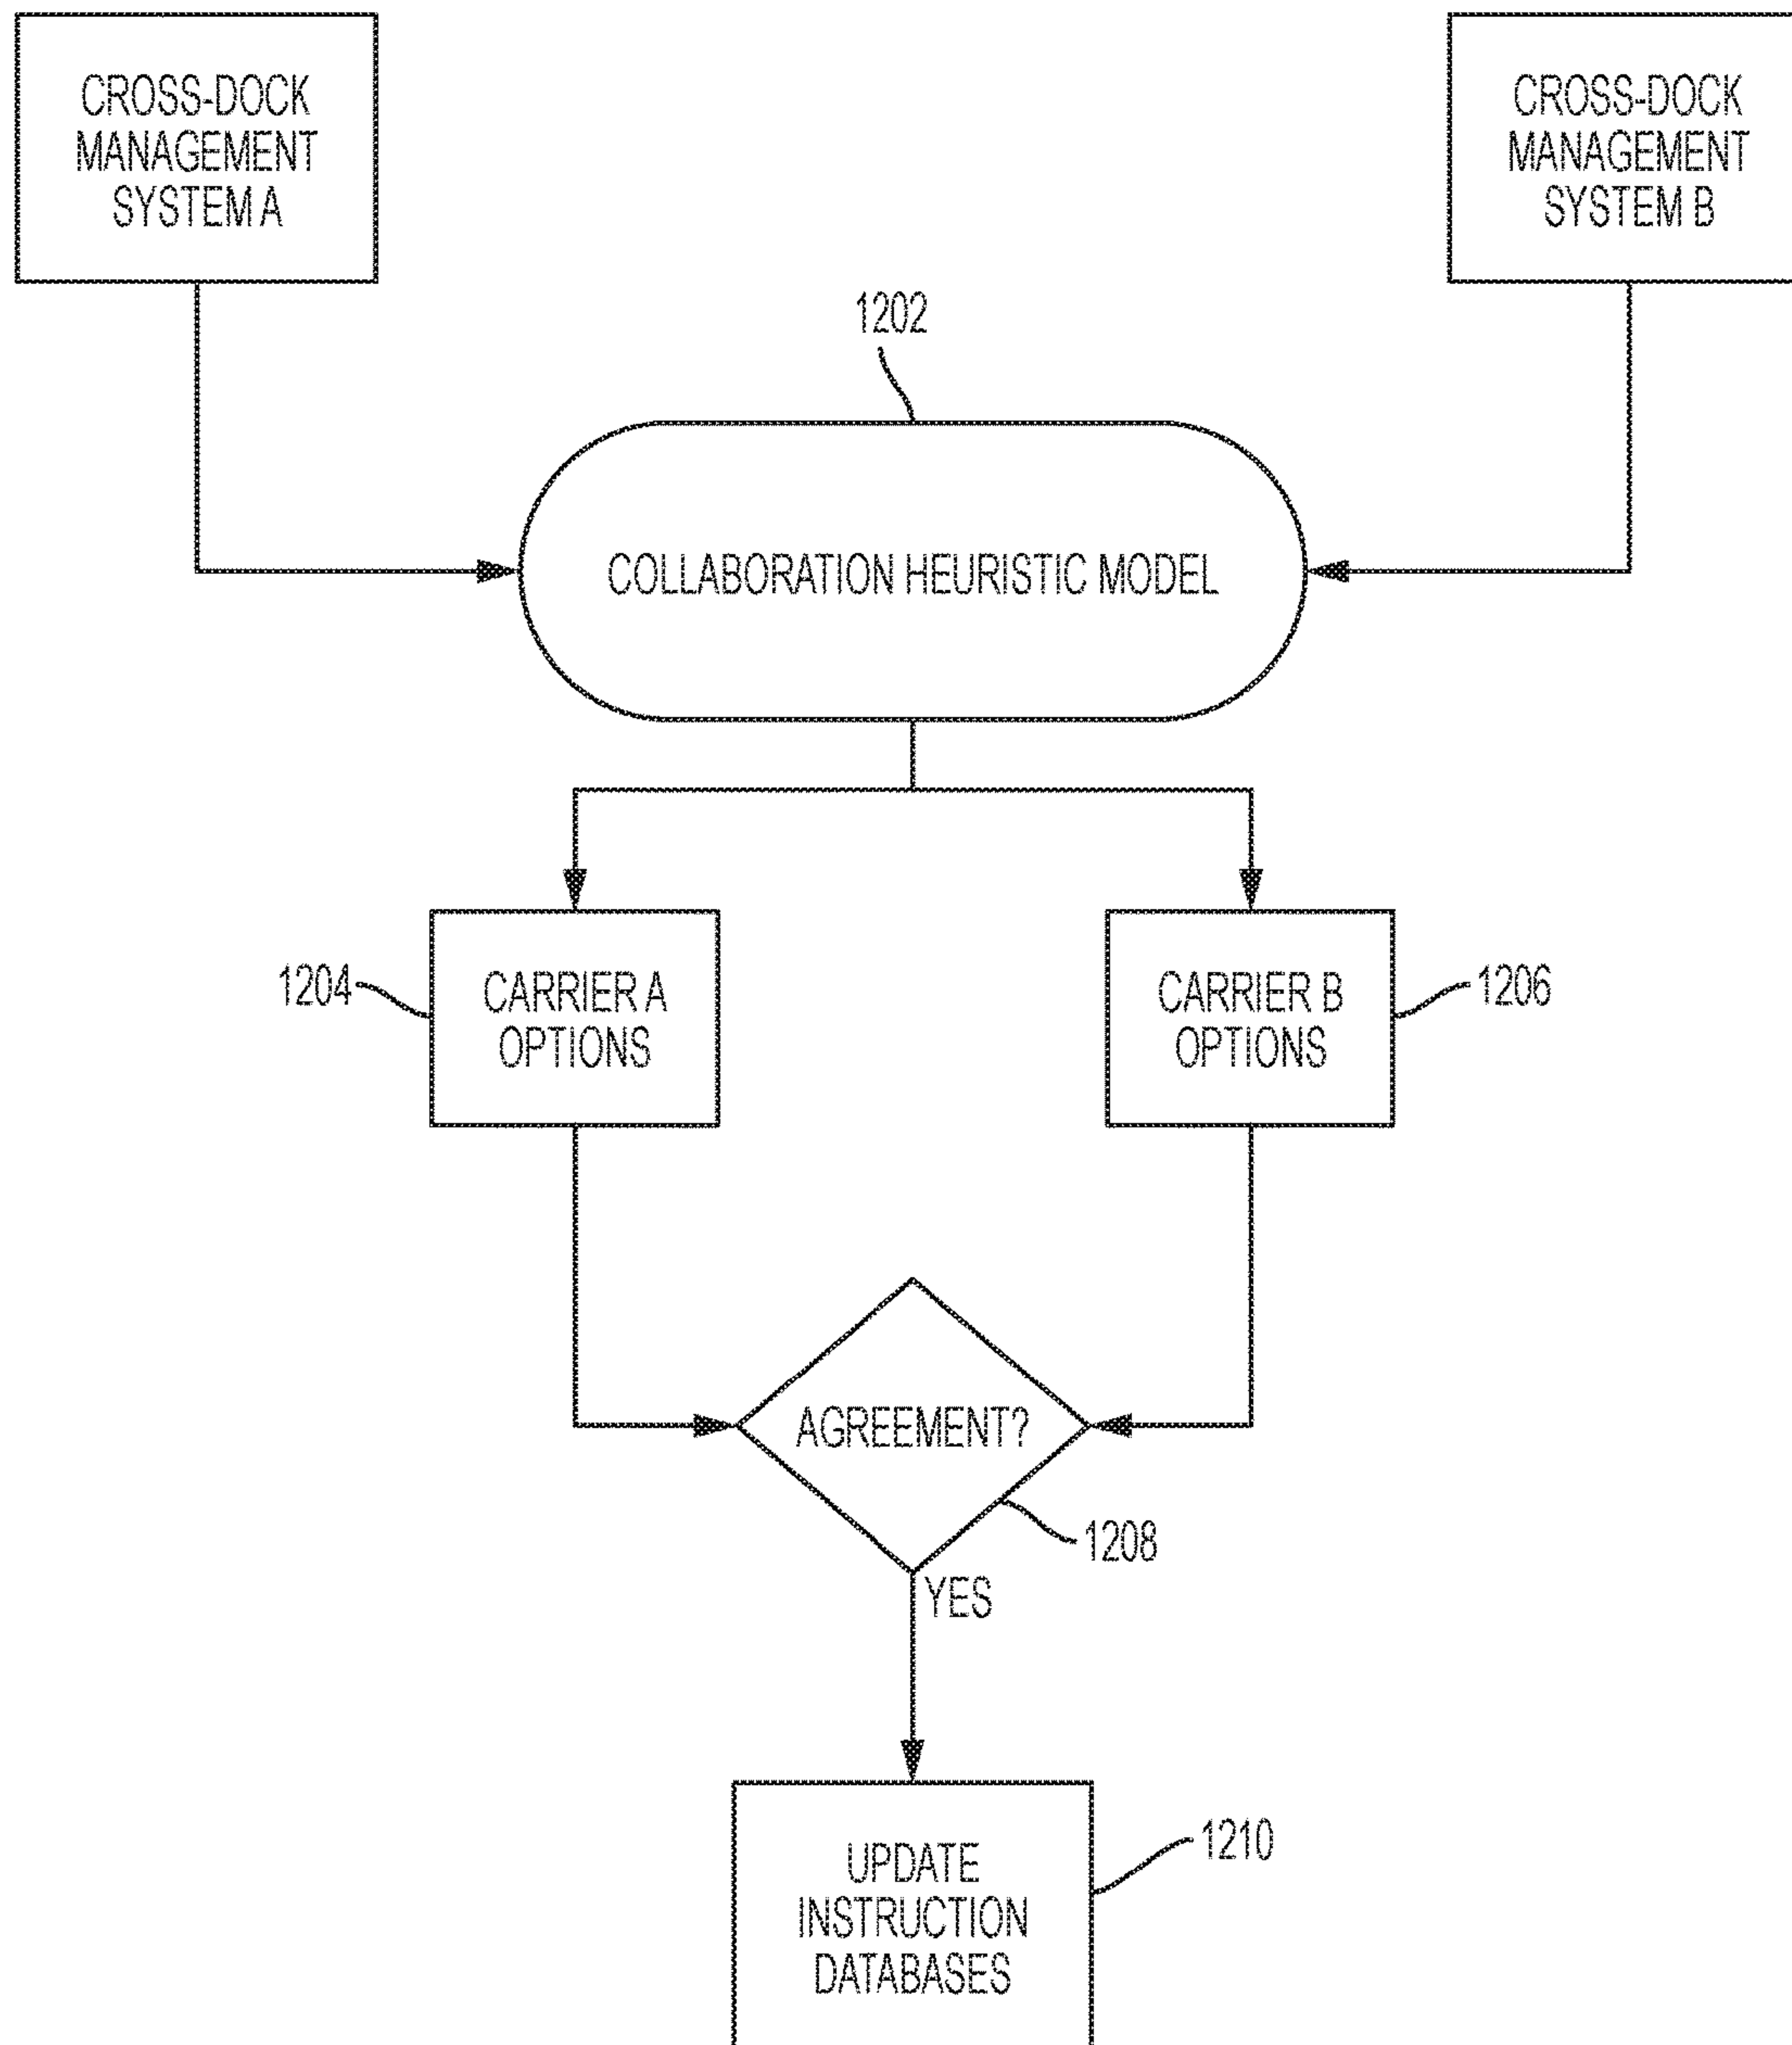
CROSS-DOCK MANAGEMENT SYSTEM A

CROSS-DOCK MANAGEMENT SYSTEM B

1202

COLLABORATION HEURISTIC MODEL

1204

CARRIER A OPTIONS

CARRIER B OPTIONS

1206

AGREEMENT?

1208

YES

UPDATE INSTRUCTION DATABASES

1210